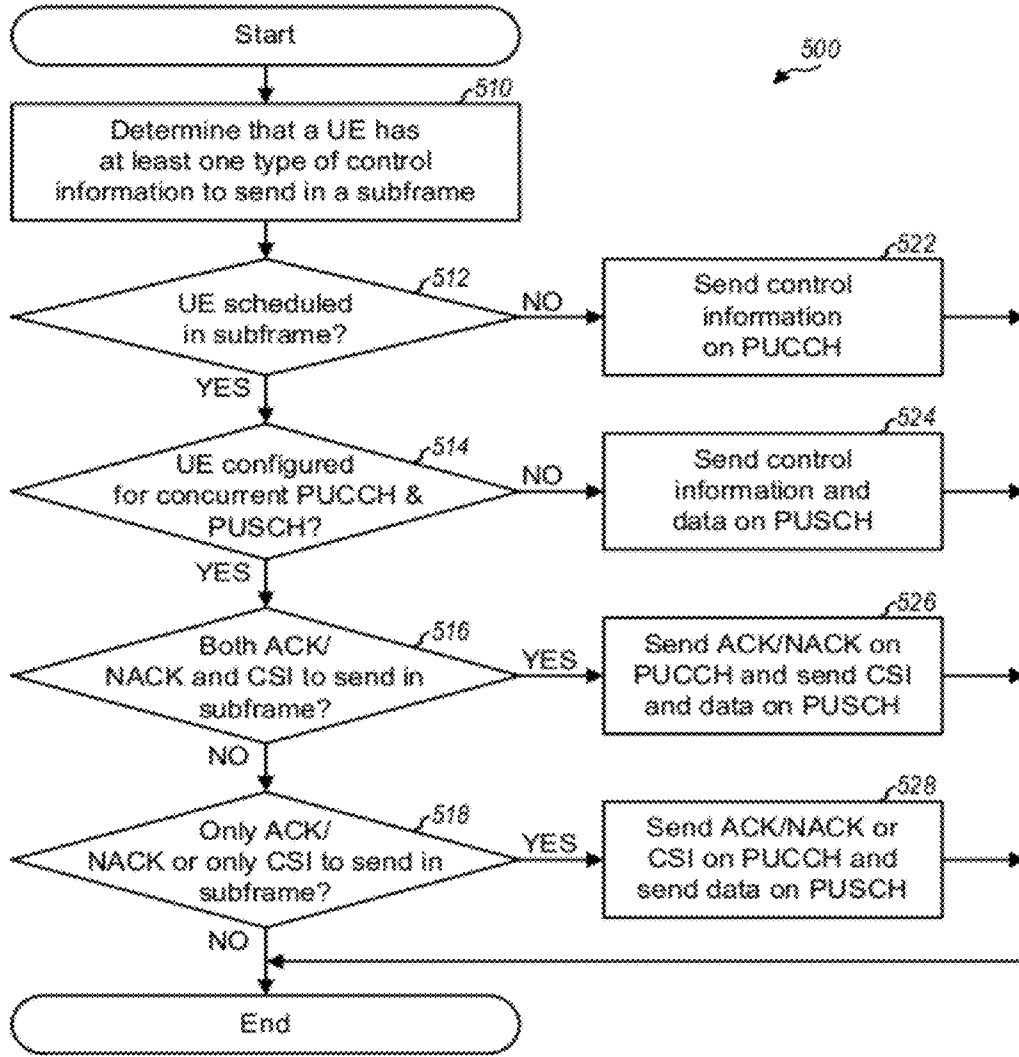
Start

500

510

Determine that a UE has at least one type of control information to send in a subframe

512

UE scheduled in subframe?

NO

522

Send control information on PUCCH

YES

514

UE configured for concurrent PUCCH & PUSCH?

NO

524

Send control information and data on PUSCH

YES

516

Both ACK/ NACK and CSI to send in subframe?

YES

526

Send ACK/NACK on PUCCH and send CSI and data on PUSCH

NO

518

Only ACK/ NACK or only CSI to send in subframe?

YES

528

Send ACK/NACK or CSI on PUCCH and send data on PUSCH

NO

End